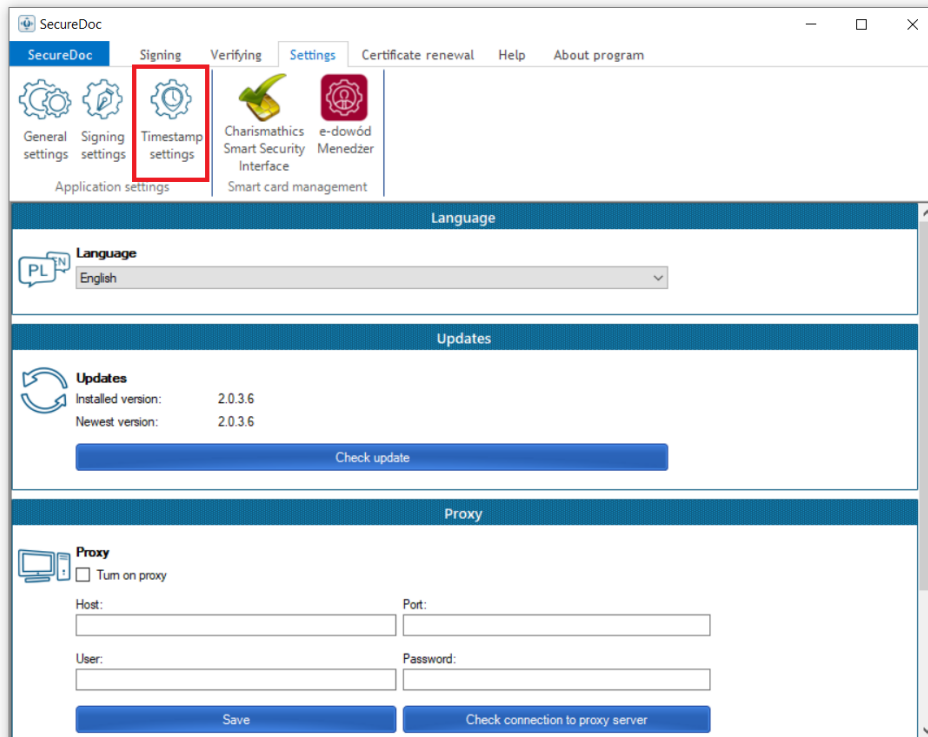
SecureDoc

SecureDoc Signing Verifying Settings Certificate renewal Help About program

General settings
Signing settings
Timestamp settings
Application settings

Charismathics Smart Security Interface
e-dowód Menedżer
Smart card management

Language

PL EN

Language
English

Updates

Updates
Installed version: 2.0.3.6
Newest version: 2.0.3.6

Check update

Proxy

Proxy
Turn on proxy

Host:
Port:

User:
Password:

Save
Check connection to proxy server